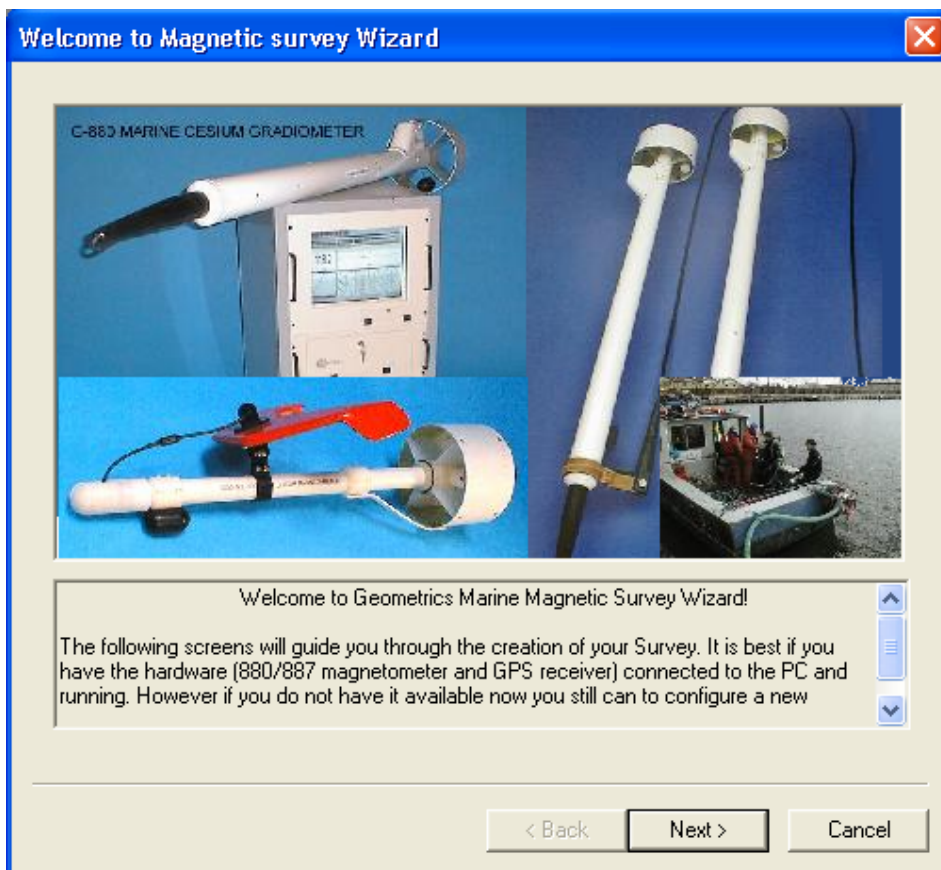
Welcome to Magnetic survey Wizard

C-880 MARINE CESIUM GRADIOMETER

Welcome to Geometrics Marine Magnetic Survey Wizard!

The following screens will guide you through the creation of your Survey. It is best if you have the hardware (880/887 magnetometer and GPS receiver) connected to the PC and running. However if you do not have it available now you still can to configure a new

< Back
Next >
Cancel